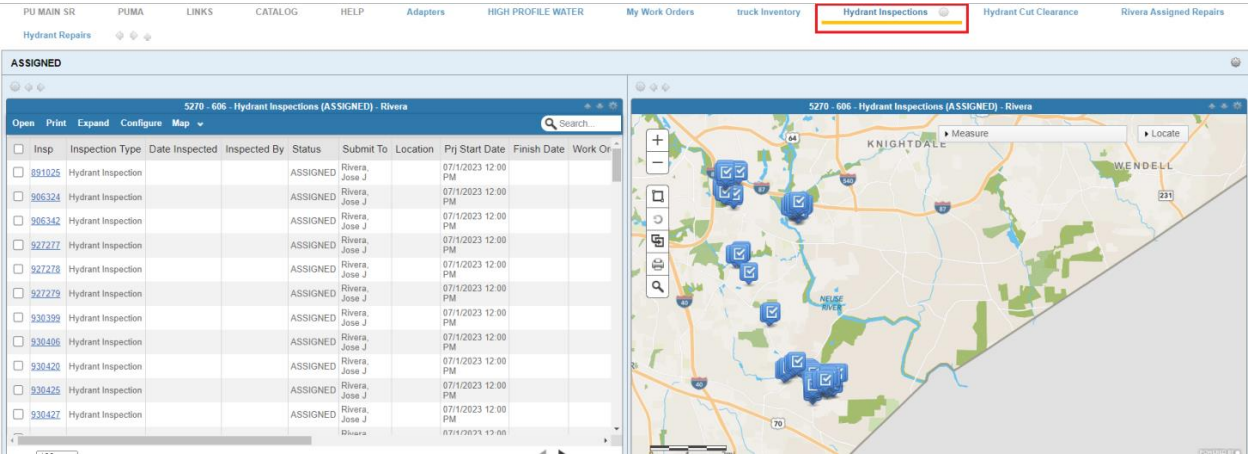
PU MAIN SR PUMA LINKS CATALOG HELP Adapters HIGH PROFILE WATER My Work Orders truck Inventory Hydrant Inspections Hydrant Cut Clearance Rivera Assigned Repairs Hydrant Repairs

ASSIGNED

5270 - 606 - Hydrant Inspections (ASSIGNED) - Rivera

Open Print Expand Configure Map

Search...

| | Insp | Inspection Type | Date Inspected | Inspected By | Status | Submit To | Location | Prj Start Date | Finish Date | Work Or |
|---|---|---|---|---|---|---|---|---|---|---|
| | 891025 | Hydrant Inspection | | | ASSIGNED | Rivera, Jose J | | 07/1/2023 12:00 PM | | |
| | 906324 | Hydrant Inspection | | | ASSIGNED | Rivera, Jose J | | 07/1/2023 12:00 PM | | |
| | 906342 | Hydrant Inspection | | | ASSIGNED | Rivera, Jose J | | 07/1/2023 12:00 PM | | |
| | 927277 | Hydrant Inspection | | | ASSIGNED | Rivera, Jose J | | 07/1/2023 12:00 PM | | |
| | 927278 | Hydrant Inspection | | | ASSIGNED | Rivera, Jose J | | 07/1/2023 12:00 PM | | |
| | 927279 | Hydrant Inspection | | | ASSIGNED | Rivera, Jose J | | 07/1/2023 12:00 PM | | |
| | 930399 | Hydrant Inspection | | | ASSIGNED | Rivera, Jose J | | 07/1/2023 12:00 PM | | |
| | 930406 | Hydrant Inspection | | | ASSIGNED | Rivera, Jose J | | 07/1/2023 12:00 PM | | |
| | 930420 | Hydrant Inspection | | | ASSIGNED | Rivera, Jose J | | 07/1/2023 12:00 PM | | |
| | 930425 | Hydrant Inspection | | | ASSIGNED | Rivera, Jose J | | 07/1/2023 12:00 PM | | |
| | 930427 | Hydrant Inspection | | | ASSIGNED | Rivera, Jose J | | 07/1/2023 12:00 PM | | |
| | | | | | | Rivera | | 07/1/2023 12:00 | | |

5270 - 606 - Hydrant Inspections (ASSIGNED) - Rivera

Measure Locate

KNIGHTDALE WENDELL 64 540 87 231 40 NEUSE RIVER 70